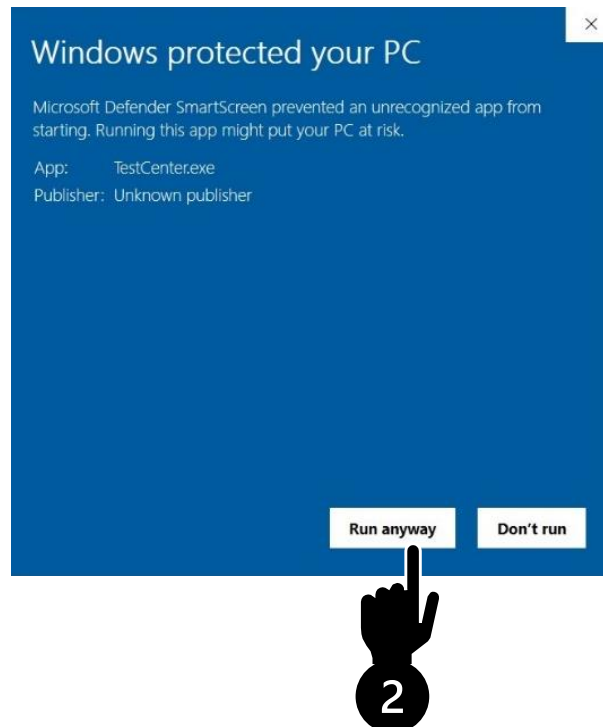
×

Windows protected your PC

Microsoft Defender SmartScreen prevented an unrecognized app from starting. Running this app might put your PC at risk.

App: TestCenter.exe
Publisher: Unknown publisher

Run anyway

Don't run

2